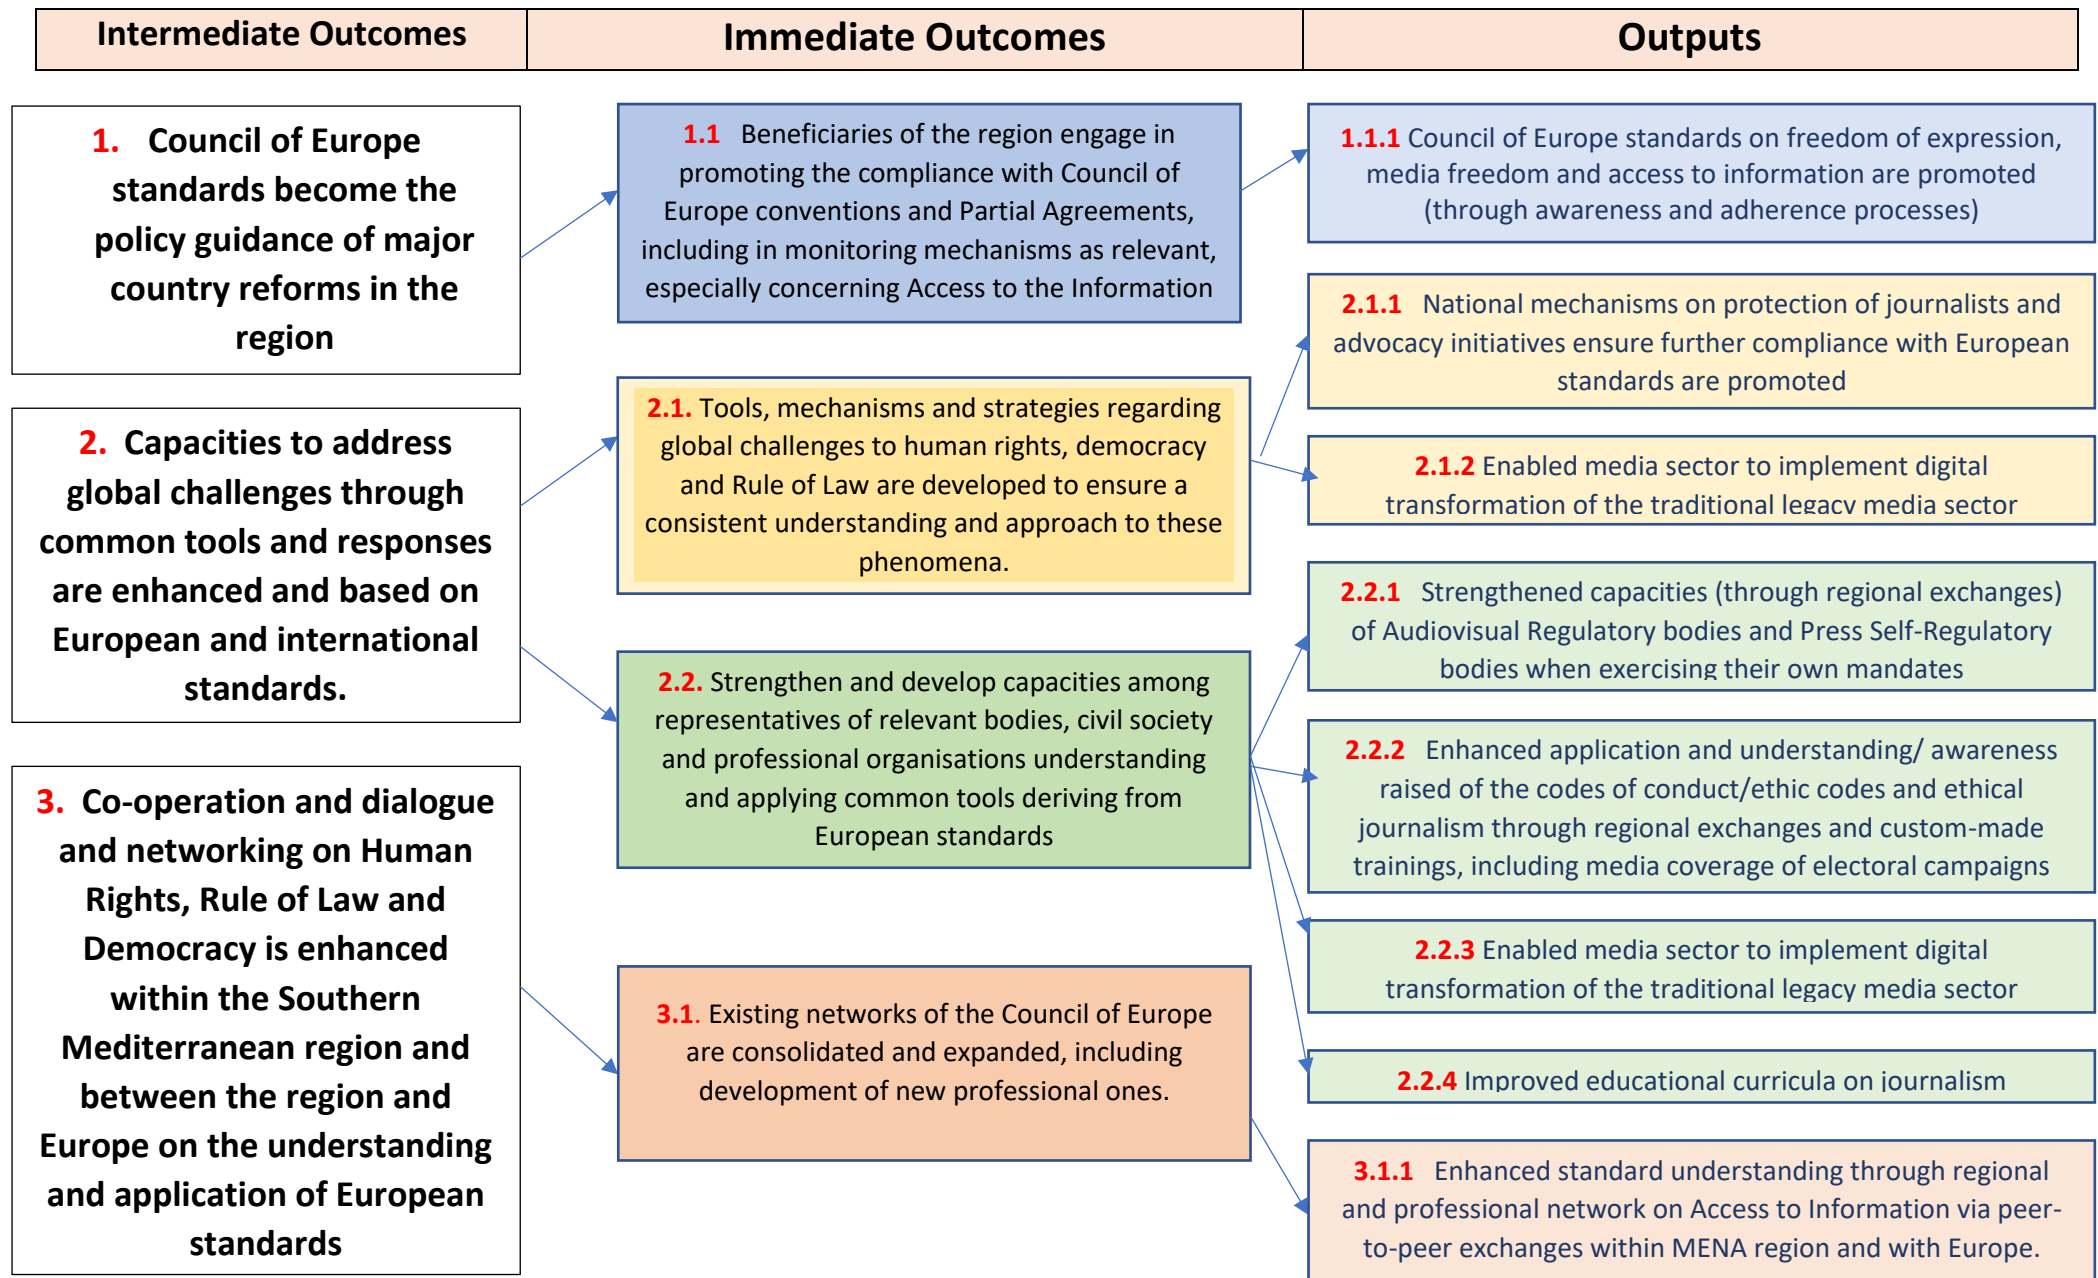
| Intermediate Outcomes | Immediate Outcomes | Outputs |
|---|---|---|

1. Council of Europe standards become the policy guidance of major country reforms in the region

2. Capacities to address global challenges through common tools and responses are enhanced and based on European and international standards.

3. Co-operation and dialogue and networking on Human Rights, Rule of Law and Democracy is enhanced within the Southern Mediterranean region and between the region and Europe on the understanding and application of European standards

1.1 Beneficiaries of the region engage in promoting the compliance with Council of Europe conventions and Partial Agreements, including in monitoring mechanisms as relevant, especially concerning Access to the Information

2.1. Tools, mechanisms and strategies regarding global challenges to human rights, democracy and Rule of Law are developed to ensure a consistent understanding and approach to these phenomena.

2.2. Strengthen and develop capacities among representatives of relevant bodies, civil society and professional organisations understanding and applying common tools deriving from European standards

3.1. Existing networks of the Council of Europe are consolidated and expanded, including development of new professional ones.

1.1.1 Council of Europe standards on freedom of expression, media freedom and access to information are promoted (through awareness and adherence processes)

2.1.1 National mechanisms on protection of journalists and advocacy initiatives ensure further compliance with European standards are promoted

2.1.2 Enabled media sector to implement digital transformation of the traditional legacy media sector

2.2.1 Strengthened capacities (through regional exchanges) of Audiovisual Regulatory bodies and Press Self-Regulatory bodies when exercising their own mandates

2.2.2 Enhanced application and understanding/ awareness raised of the codes of conduct/ethic codes and ethical journalism through regional exchanges and custom-made trainings, including media coverage of electoral campaigns

2.2.3 Enabled media sector to implement digital transformation of the traditional legacy media sector

2.2.4 Improved educational curricula on journalism

3.1.1 Enhanced standard understanding through regional and professional network on Access to Information via peer-to-peer exchanges within MENA region and with Europe.